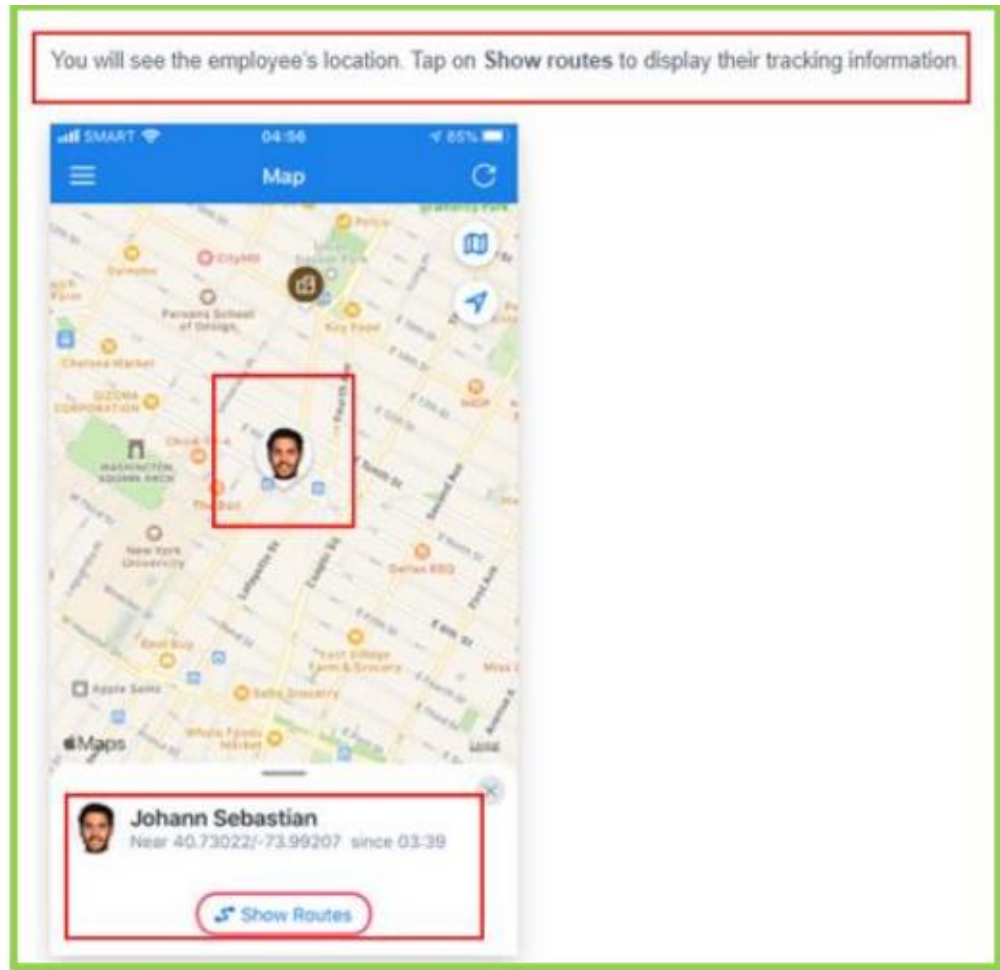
You will see the employee's location. Tap on **Show routes** to display their tracking information.

SMART 04:56 85%

Map

Parsons School of Design

Chelsea Market

WASHINGTON SQUARE ARCH

New York University

Apple Soho

Whole Foods Market

Maps

Johann Sebastian

Near 40.73022/-73.99207 since 03:39

Show Routes